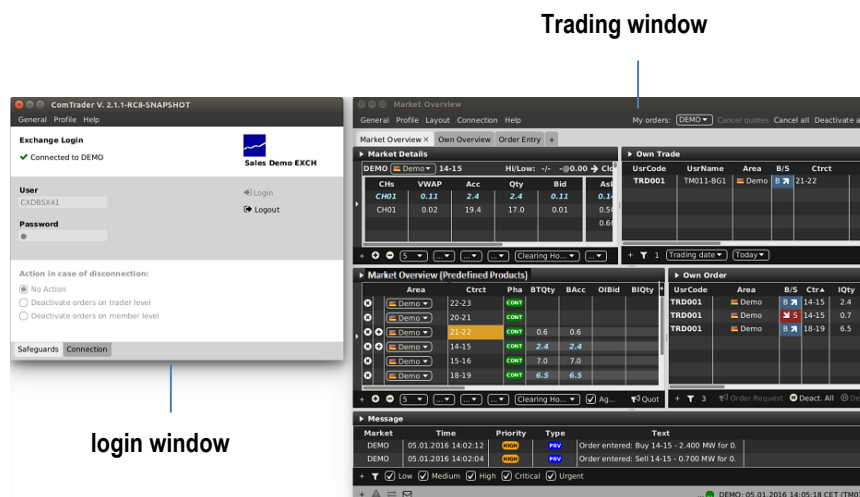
Trading window

ComTrader V. 2.1.1-RC8-SNAPSHOT
General Profile Help
Exchange Login
Connected to DEMO
Sales Demo EXCH
User
CXDBSX41
Password
Login
Logout
Action in case of disconnection:
No Action
Deactivate orders on trader level
Deactivate orders on member level
Safeguards Connection

login window

Market Overview
General Profile Layout Connection Help
My orders: DEMO Cancel quotes Cancel all Deactivate a
Market Overview × Own Overview Order Entry +

Market Details
DEMO Demo 14-15 Hi/Low: -/- -@0.00 Clo

| CHs | VWAP | Acc | Qty | Bid | Ask |
|---|---|---|---|---|---|
| CH01 | 0.11 | 2.4 | 2.4 | 0.11 | 0.1 |
| CH01 | 0.02 | 19.4 | 17.0 | 0.01 | 0.1 |
| | | | | | 0.6 |

5 ... ... ... Clearing Ho...

Own Trade

| UsrCode | UsrName | Area | B/S | Ctrct |
|---|---|---|---|---|
| TRD001 | TM011-BG1 | Demo | B | 21-22 |

1 Trading date Today

Market Overview (Predefined Products)

| Area | Ctrct | Pha | BTQty | BAcc | OIBid | BIQty |
|---|---|---|---|---|---|---|
| Demo | 22-23 | CONT | | | | |
| Demo | 20-21 | CONT | | | | |
| Demo | 21-22 | CONT | 0.6 | 0.6 | | |
| Demo | 14-15 | CONT | 2.4 | 2.4 | | |
| Demo | 15-16 | CONT | 7.0 | 7.0 | | |
| Demo | 18-19 | CONT | 6.5 | 6.5 | | |

5 ... ... ... Clearing Ho... Ag... Quot

Own Order

| UsrCode | Area | B/S | Ctr | IQty |
|---|---|---|---|---|
| TRD001 | Demo | B | 14-15 | 2.4 |
| TRD001 | Demo | S | 14-15 | 0.7 |
| TRD001 | Demo | B | 18-19 | 6.5 |

3 Order Request Deact. All De

Message

| Market | Time | Priority | Type | Text |
|---|---|---|---|---|
| DEMO | 05.01.2016 14:02:12 | HIGH | PRV | Order entered: Buy 14-15 - 2.400 MW for 0. |
| DEMO | 05.01.2016 14:02:04 | HIGH | PRV | Order entered: Sell 14-15 - 0.700 MW for 0. |

Low Medium High Critical Urgent

DEMO: 05.01.2016 14:05:18 CET (TMO